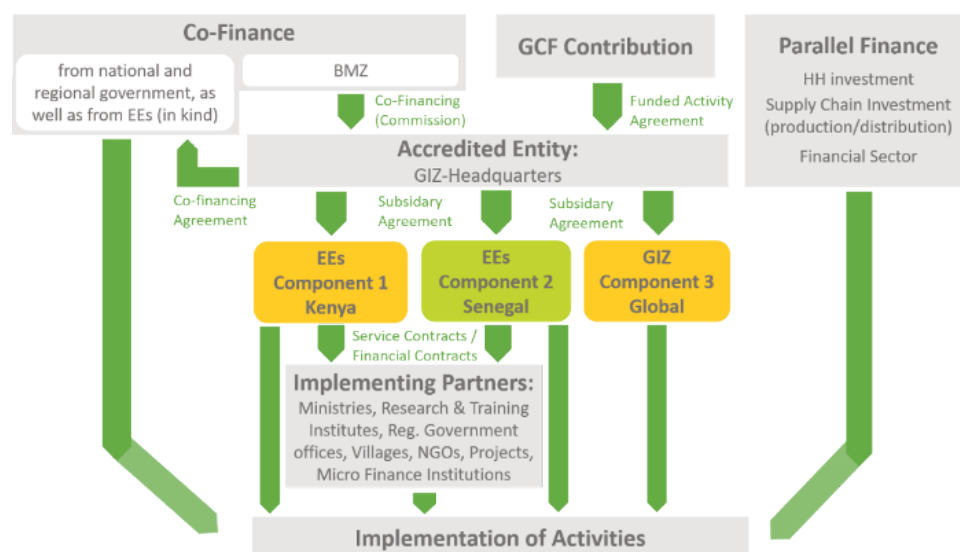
Co-Finance

from national and regional government, as well as from EEs (in kind)

BMZ

GCF Contribution

Parallel Finance

HH investment

Supply Chain Investment (production/distribution)

Financial Sector

Co-Financing (Commission)

Funded Activity Agreement

Accredited Entity:

GIZ-Headquarters

Co-financing Agreement

Subsidary Agreement

Subsidary Agreement

EEs Component 1 Kenya

EEs Component 2 Senegal

GIZ Component 3 Global

Service Contracts / Financial Contracts

Implementing Partners:

Ministries, Research & Training Institutes, Reg. Government offices, Villages, NGOs, Projects, Micro Finance Institutions

Implementation of Activities